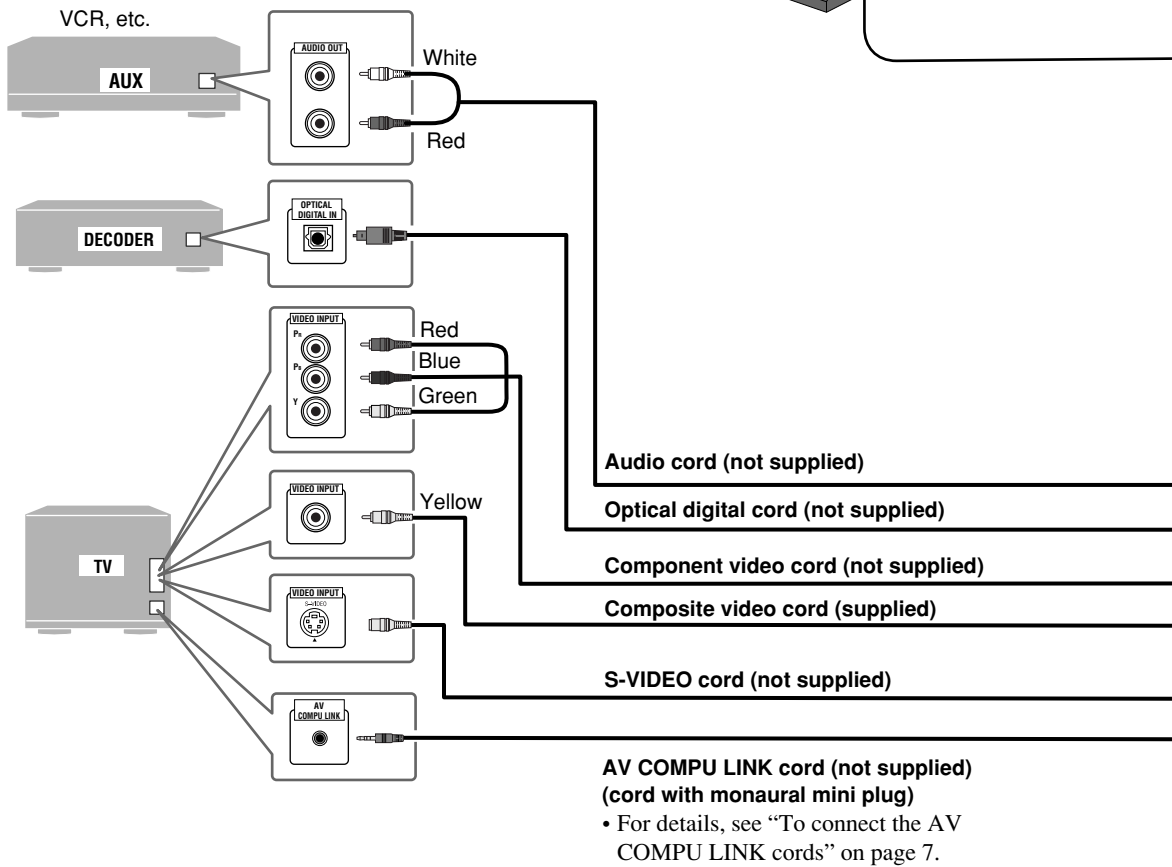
VCR, etc.

AUX

AUDIO OUT

White

Red

DECODER

OPTICAL DIGITAL IN

VIDEO INPUT

$P_R$

$P_B$

Y

Red

Blue

Green

TV

VIDEO INPUT

Yellow

VIDEO INPUT

S-VIDEO

AV COMPU LINK

Audio cord (not supplied)

Optical digital cord (not supplied)

Component video cord (not supplied)

Composite video cord (supplied)

S-VIDEO cord (not supplied)

AV COMPU LINK cord (not supplied)
(cord with monaural mini plug)

• For details, see “To connect the AV COMPU LINK cords” on page 7.